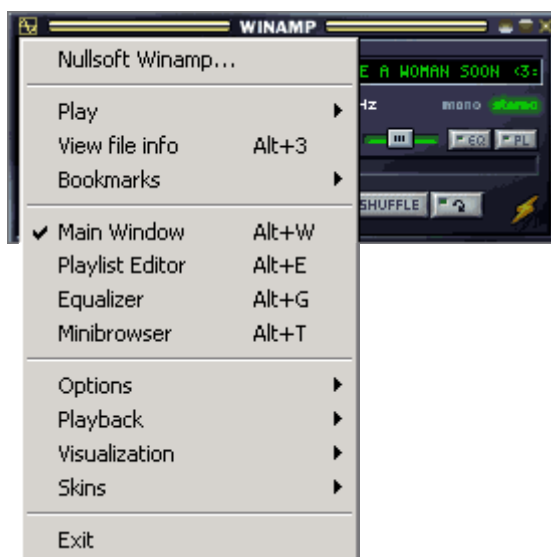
WINAMP

E A WOMAN SOON <3:

Hz

mono stereo

EQ PL

SHUFFLE

Nullsoft Winamp...

Play
View file info Alt+3
Bookmarks

Main Window Alt+W
Playlist Editor Alt+E
Equalizer Alt+G
Minibrowser Alt+T

Options
Playback
Visualization
Skins

Exit